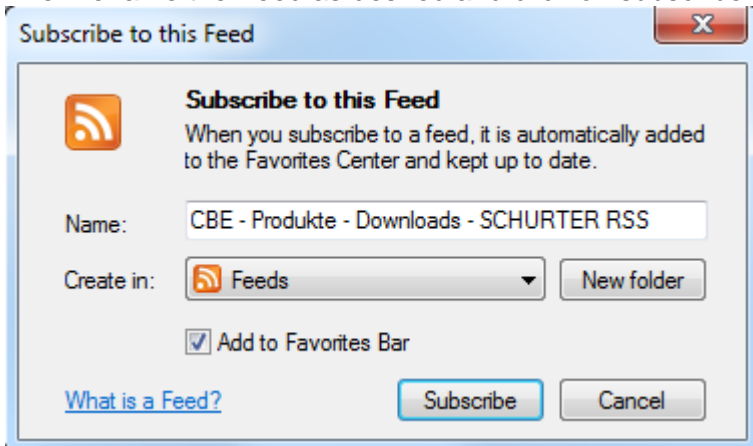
Subscribe to this Feed

Subscribe to this Feed
When you subscribe to a feed, it is automatically added to the Favorites Center and kept up to date.

Name: CBE - Produkte - Downloads - SCHURTER RSS

Create in: Feeds New folder

Add to Favorites Bar

What is a Feed? Subscribe Cancel